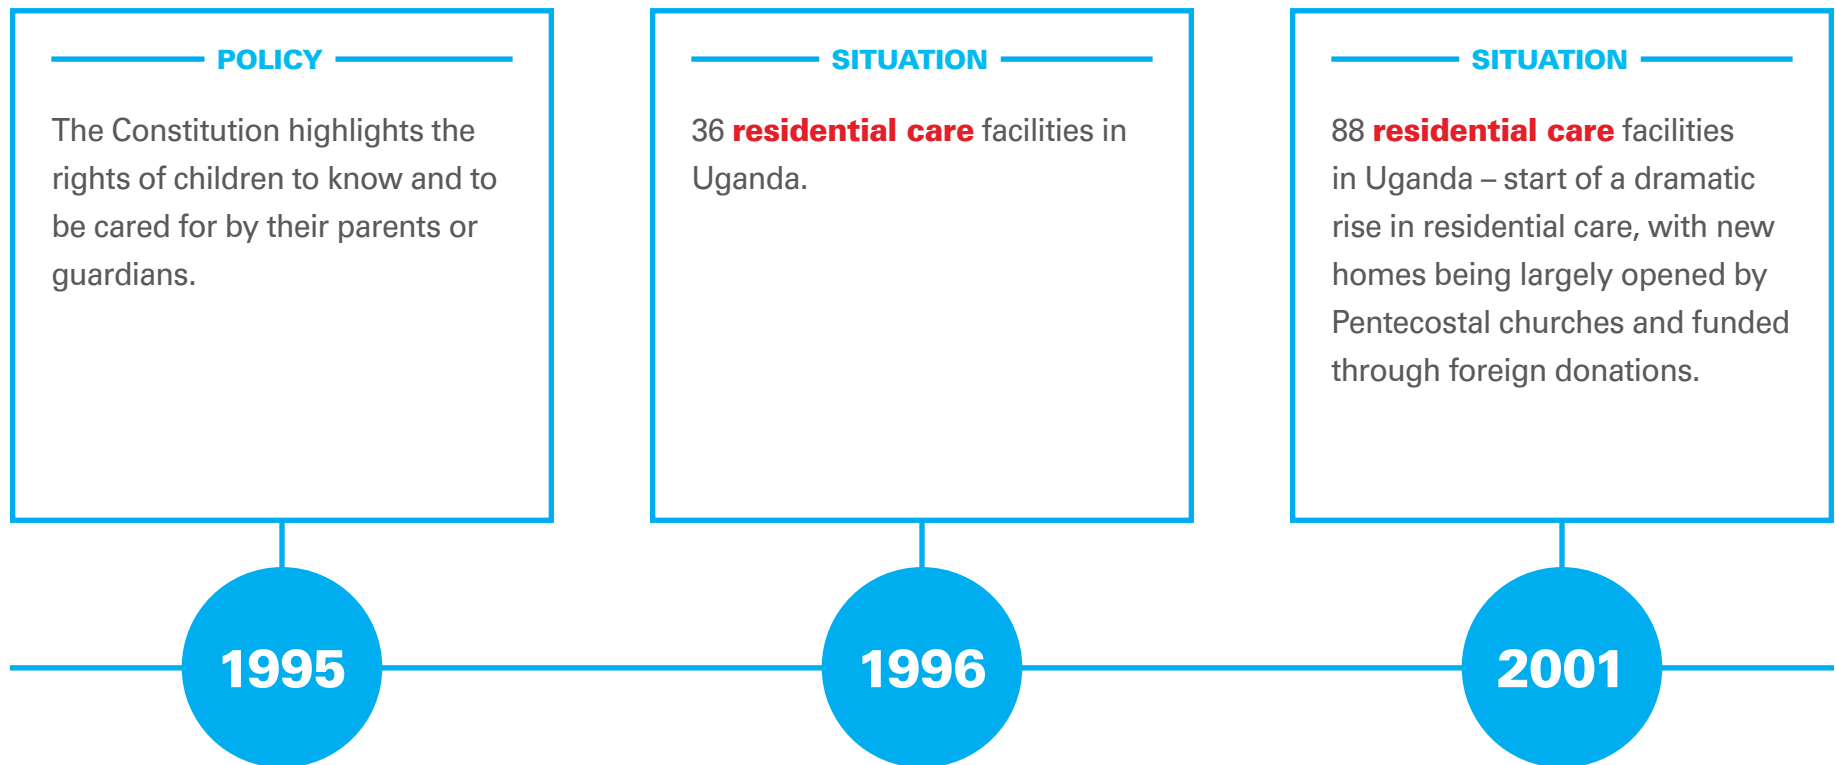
POLICY

The Constitution highlights the rights of children to know and to be cared for by their parents or guardians.

1995

SITUATION

36 residential care facilities in Uganda.

1996

SITUATION

88 residential care facilities in Uganda – start of a dramatic rise in residential care, with new homes being largely opened by Pentecostal churches and funded through foreign donations.

2001